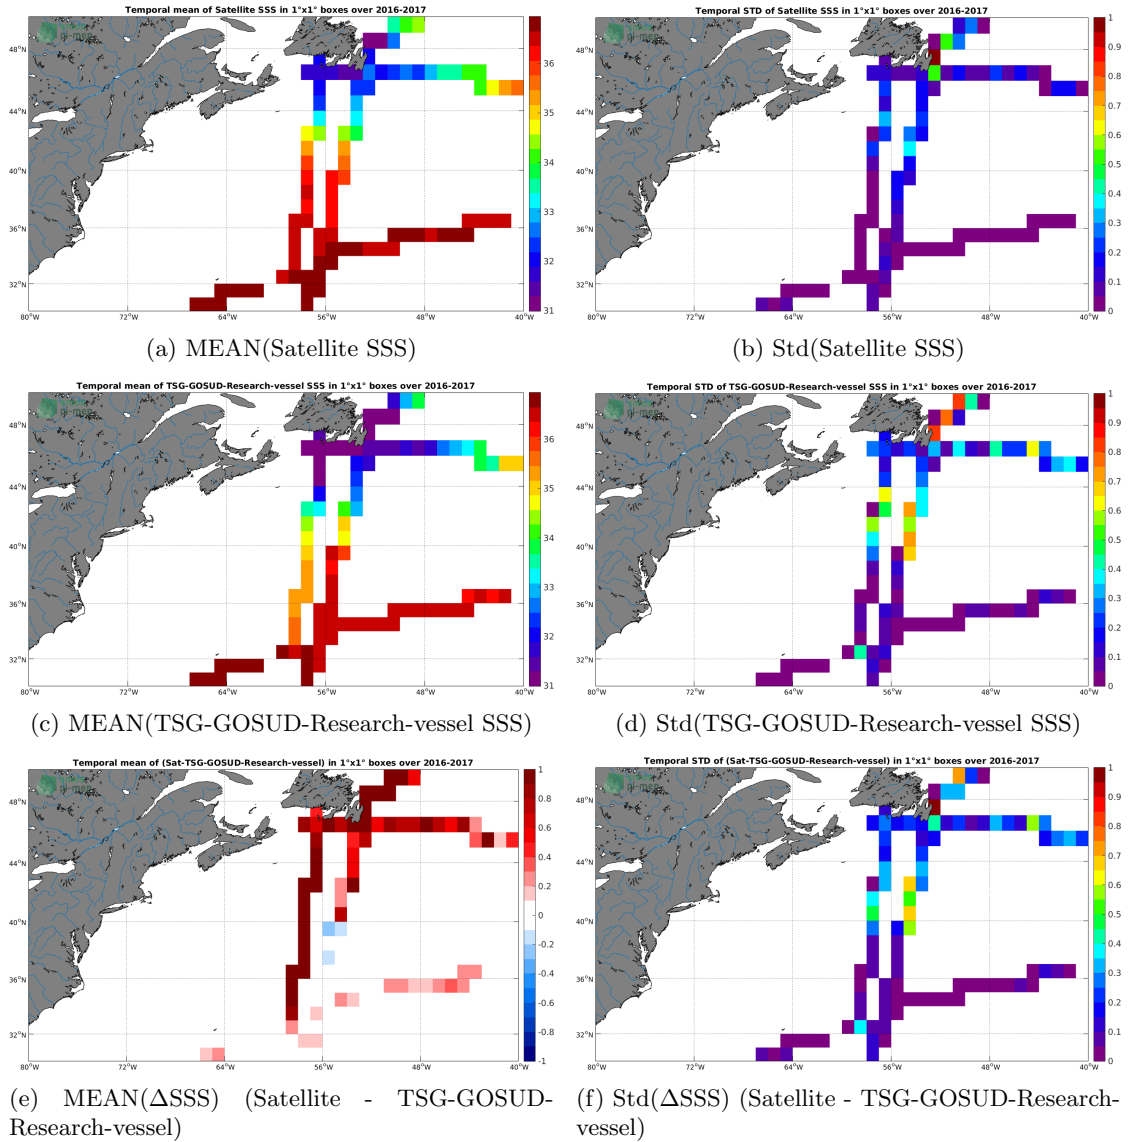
Temporal mean of Satellite SSS in 1°x1° boxes over 2016-2017

48°N
44°N
40°N
36°N
32°N
80°W 72°W 64°W 56°W 48°W 40°W

36
35
34
33
32
31

(a) MEAN(Satellite SSS)

Temporal STD of Satellite SSS in 1°x1° boxes over 2016-2017

48°N
44°N
40°N
36°N
32°N
80°W 72°W 64°W 56°W 48°W 40°W

1
0.9
0.8
0.7
0.6
0.5
0.4
0.3
0.2
0.1
0

(b) Std(Satellite SSS)

Temporal mean of TSG-GOSUD-Research-vessel SSS in 1°x1° boxes over 2016-2017

48°N
44°N
40°N
36°N
32°N
80°W 72°W 64°W 56°W 48°W 40°W

36
35
34
33
32
31

(c) MEAN(TSG-GOSUD-Research-vessel SSS)

Temporal STD of TSG-GOSUD-Research-vessel SSS in 1°x1° boxes over 2016-2017

48°N
44°N
40°N
36°N
32°N
80°W 72°W 64°W 56°W 48°W 40°W

1
0.9
0.8
0.7
0.6
0.5
0.4
0.3
0.2
0.1
0

(d) Std(TSG-GOSUD-Research-vessel SSS)

Temporal mean of (Sat-TSG-GOSUD-Research-vessel) in 1°x1° boxes over 2016-2017

48°N
44°N
40°N
36°N
32°N
80°W 72°W 64°W 56°W 48°W 40°W

1
0.8
0.6
0.4
0.2
0
-0.2
-0.4
-0.6
-0.8
-1

(e) MEAN(ΔSSS) (Satellite - TSG-GOSUD-Research-vessel)

Temporal STD of (Sat-TSG-GOSUD-Research-vessel) in 1°x1° boxes over 2016-2017

48°N
44°N
40°N
36°N
32°N
80°W 72°W 64°W 56°W 48°W 40°W

1
0.9
0.8
0.7
0.6
0.5
0.4
0.3
0.2
0.1
0

(f) Std(ΔSSS) (Satellite - TSG-GOSUD-Research-vessel)